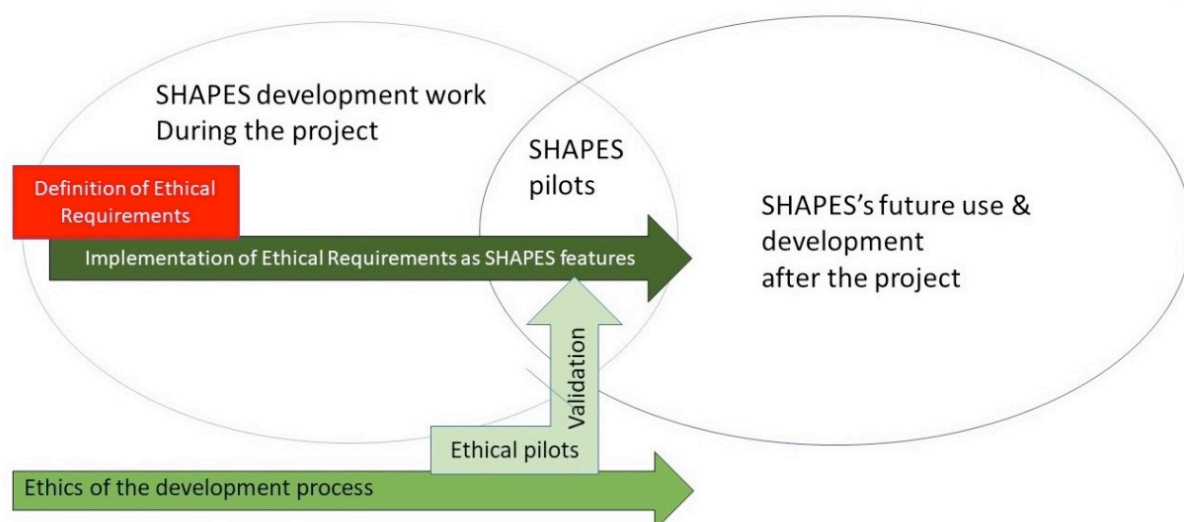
SHAPES development work
During the project

SHAPES pilots

Definition of Ethical Requirements

SHAPES's future use & development after the project

Implementation of Ethical Requirements as SHAPES features

Validation

Ethical pilots

Ethics of the development process